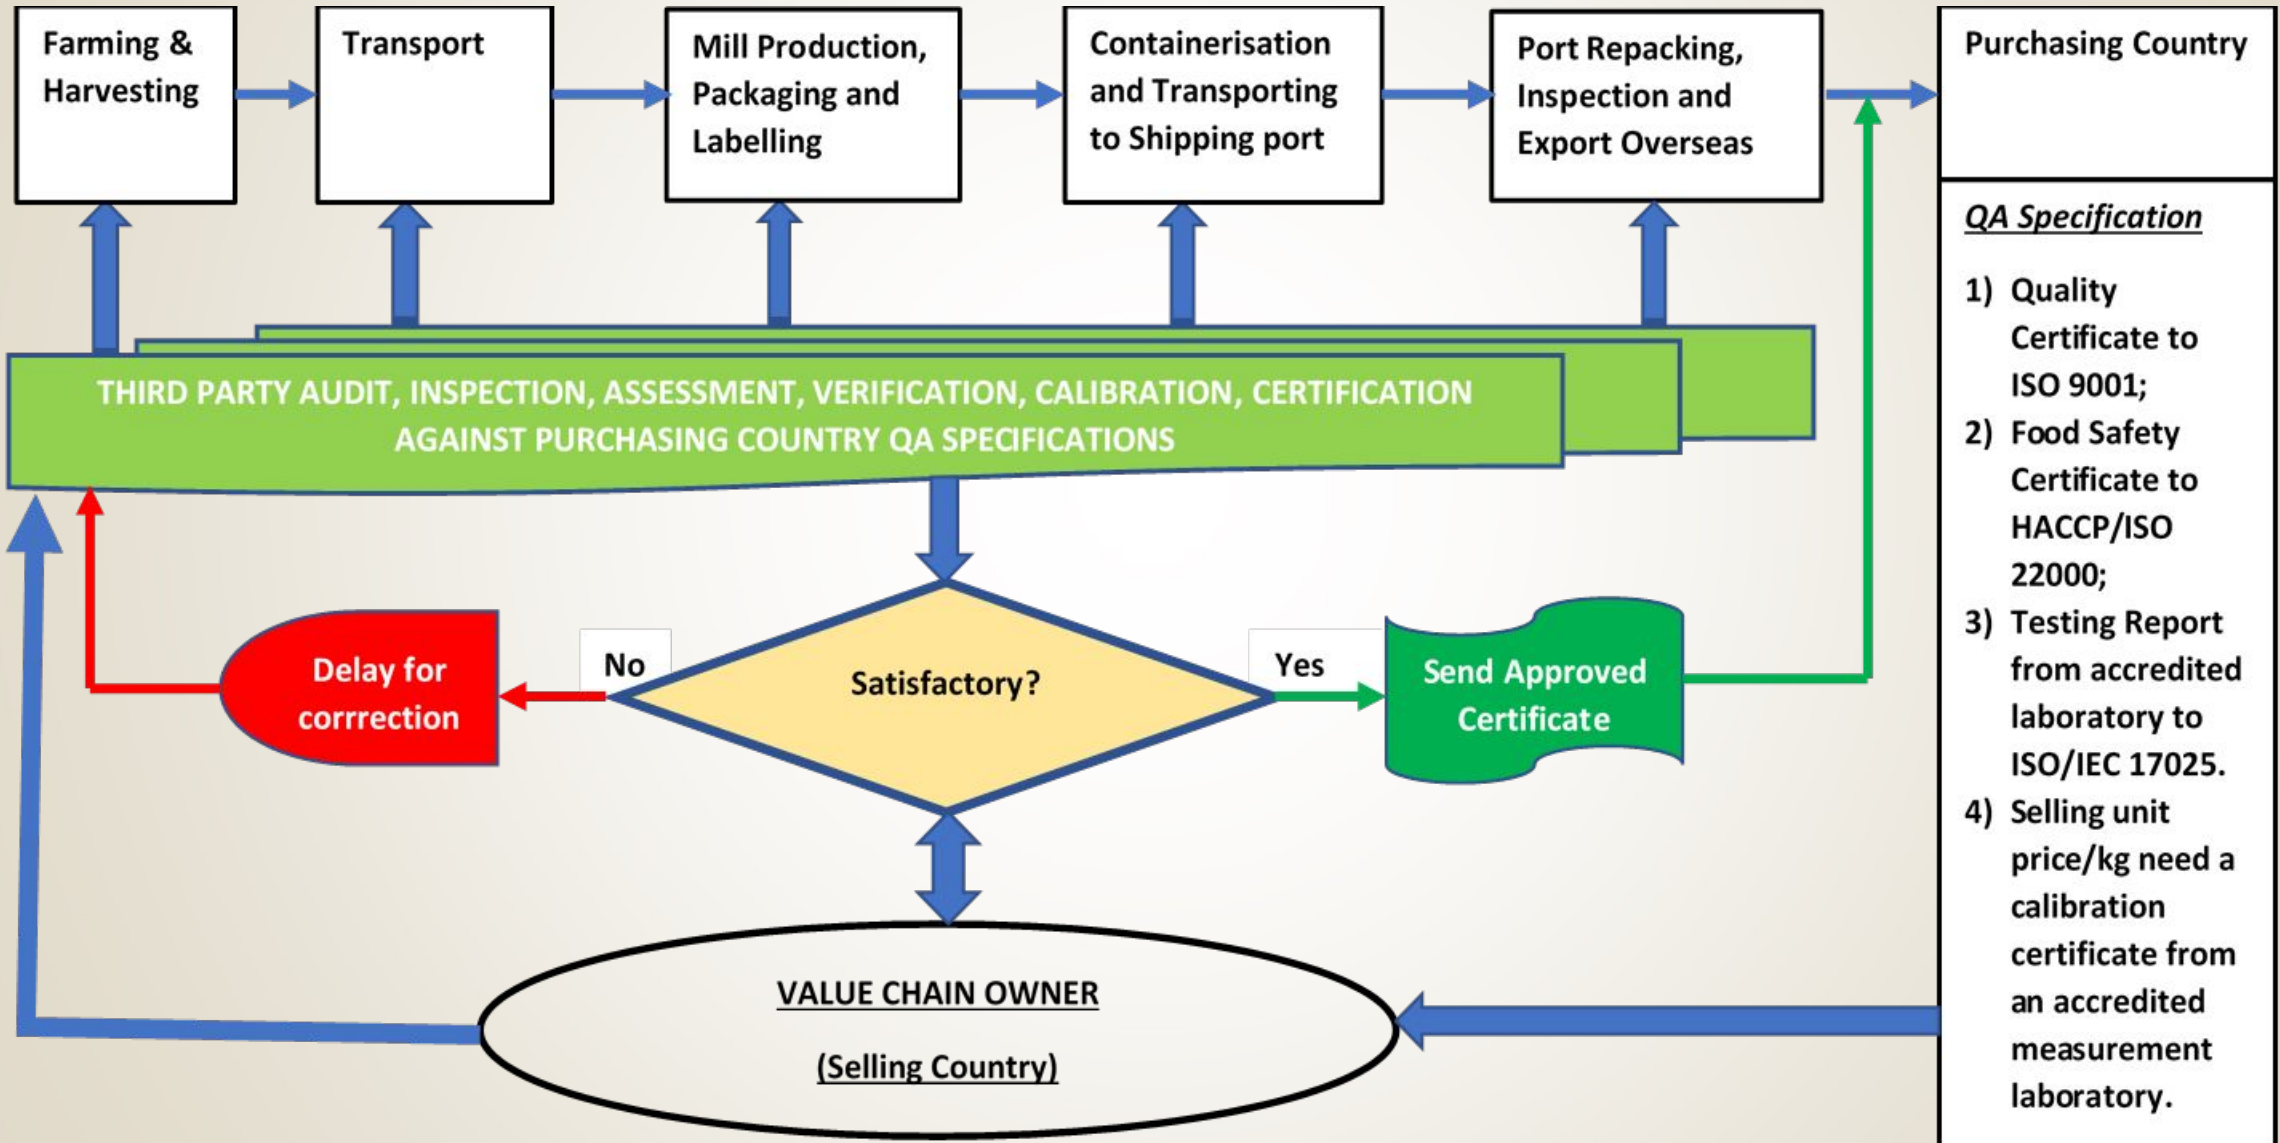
Farming & Harvesting

Transport

Mill Production, Packaging and Labelling

Containerisation and Transporting to Shipping port

Port Repacking, Inspection and Export Overseas

Purchasing Country

QA Specification

1) Quality Certificate to ISO 9001;

2) Food Safety Certificate to HACCP/ISO 22000;

3) Testing Report from accredited laboratory to ISO/IEC 17025.

4) Selling unit price/kg need a calibration certificate from an accredited measurement laboratory.

THIRD PARTY AUDIT, INSPECTION, ASSESSMENT, VERIFICATION, CALIBRATION, CERTIFICATION AGAINST PURCHASING COUNTRY QA SPECIFICATIONS

Delay for corrrection

No

Satisfactory?

Yes

Send Approved Certificate

VALUE CHAIN OWNER

(Selling Country)